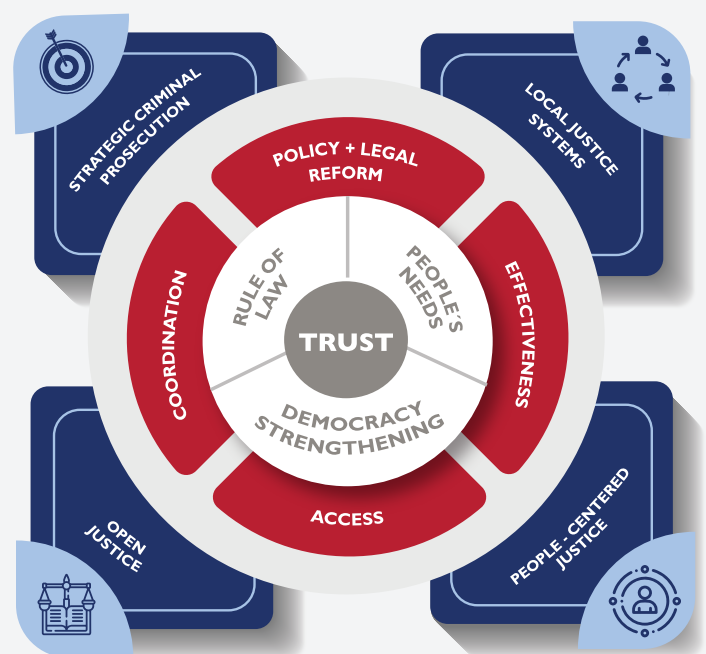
STRATEGIC CRIMINAL PROSECUTION

LOCAL JUSTICE SYSTEMS

POLICY + LEGAL REFORM

COORDINATION

RULE OF LAW

PEOPLE'S NEEDS

TRUST

EFFECTIVENESS

DEMOCRACY STRENGTHENING

ACCESS

OPEN JUSTICE

PEOPLE - CENTERED JUSTICE